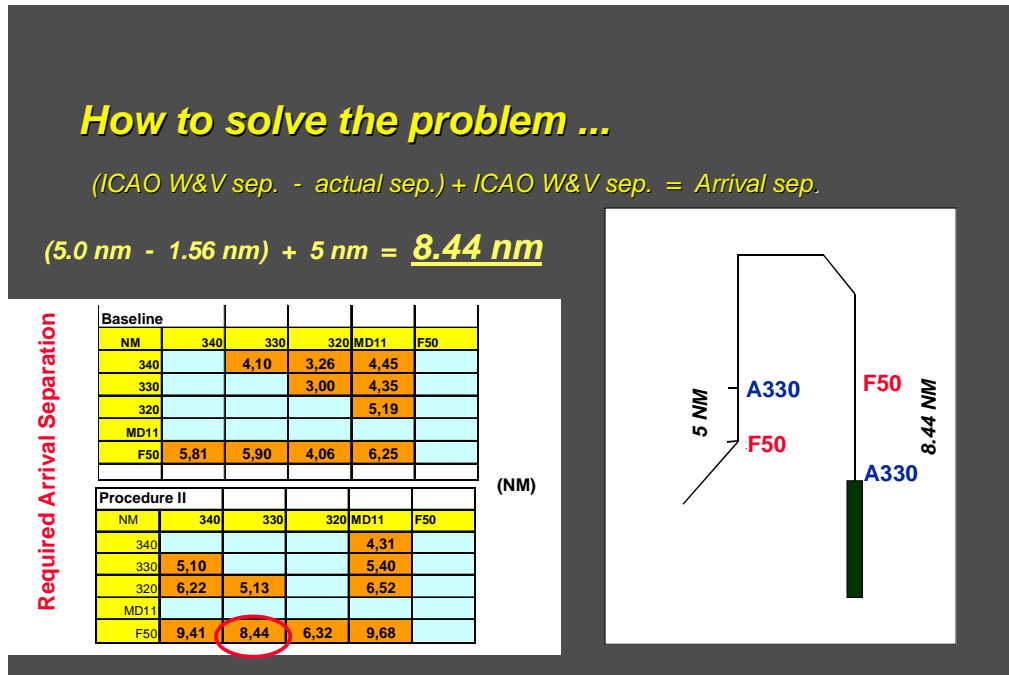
How to solve the problem ...

(ICAO W&V sep. - actual sep.) + ICAO W&V sep. = Arrival sep.

(5.0 nm - 1.56 nm) + 5 nm = 8.44 nm

Required Arrival Separation

| Baseline | | | | | |
|---|---|---|---|---|---|
| NM | 340 | 330 | 320 | MD11 | F50 |
| 340 | | 4,10 | 3,26 | 4,45 | |
| 330 | | | 3,00 | 4,35 | |
| 320 | | | | 5,19 | |
| MD11 | | | | | |
| F50 | 5,81 | 5,90 | 4,06 | 6,25 | |

(NM)

| Procedure II | | | | | |
|---|---|---|---|---|---|
| NM | 340 | 330 | 320 | MD11 | F50 |
| 340 | | | | 4,31 | |
| 330 | 5,10 | | | 5,40 | |
| 320 | 6,22 | 5,13 | | 6,52 | |
| MD11 | | | | | |
| F50 | 9,41 | 8,44 | 6,32 | 9,68 | |

5 NM
A330
F50
F50
8.44 NM
A330